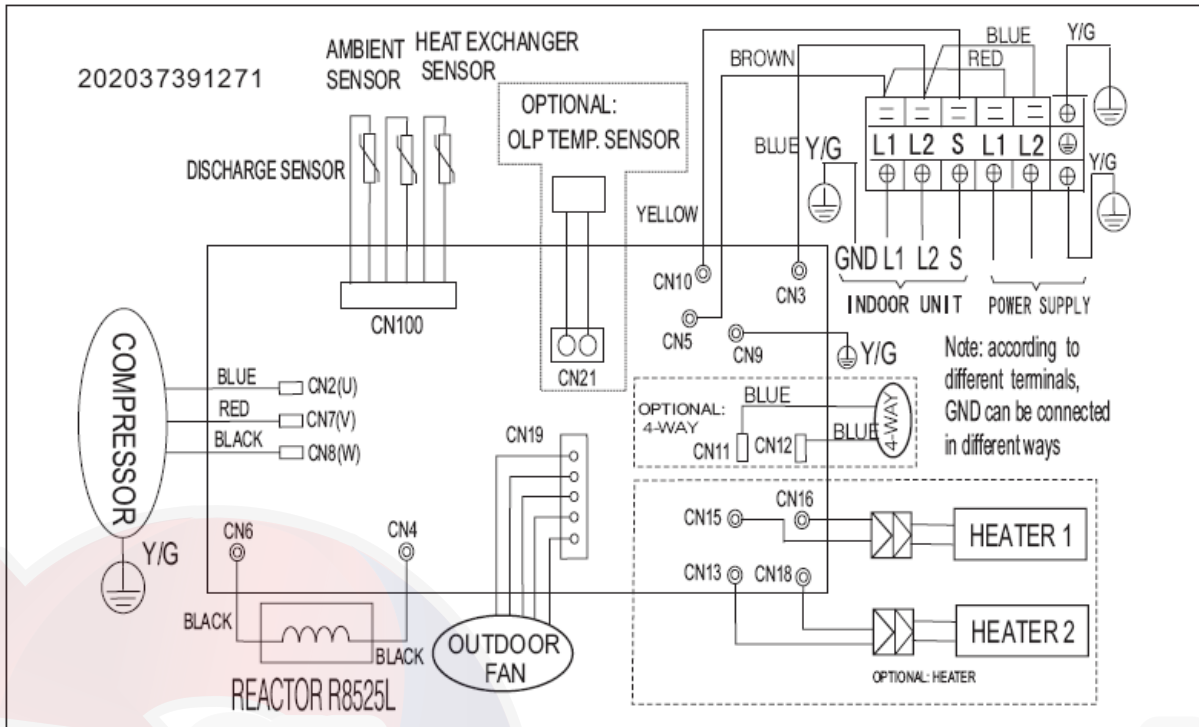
202037391271

AMBIENT SENSOR

HEAT EXCHANGER SENSOR

DISCHARGE SENSOR

CN100

OPTIONAL: OLP TEMP. SENSOR

CN21

YELLOW

BROWN

BLUE

RED

BLUE

Y/G

L1 L2 S L1 L2

Y/G

Y/G

GND L1 L2 S

INDOOR UNIT

POWER SUPPLY

CN10

CN3

CN5

CN9

Y/G

Note: according to different terminals, GND can be connected in different ways

COMPRESSOR

BLUE CN2(U)

RED CN7(V)

BLACK CN8(W)

Y/G

OPTIONAL: 4-WAY

BLUE

CN11 CN12

BLUE

4-WAY

CN19

CN15

CN16

HEATER 1

CN13

CN18

HEATER 2

OPTIONAL: HEATER

CN6

CN4

BLACK

BLACK

REACTOR R8525L

OUTDOOR FAN